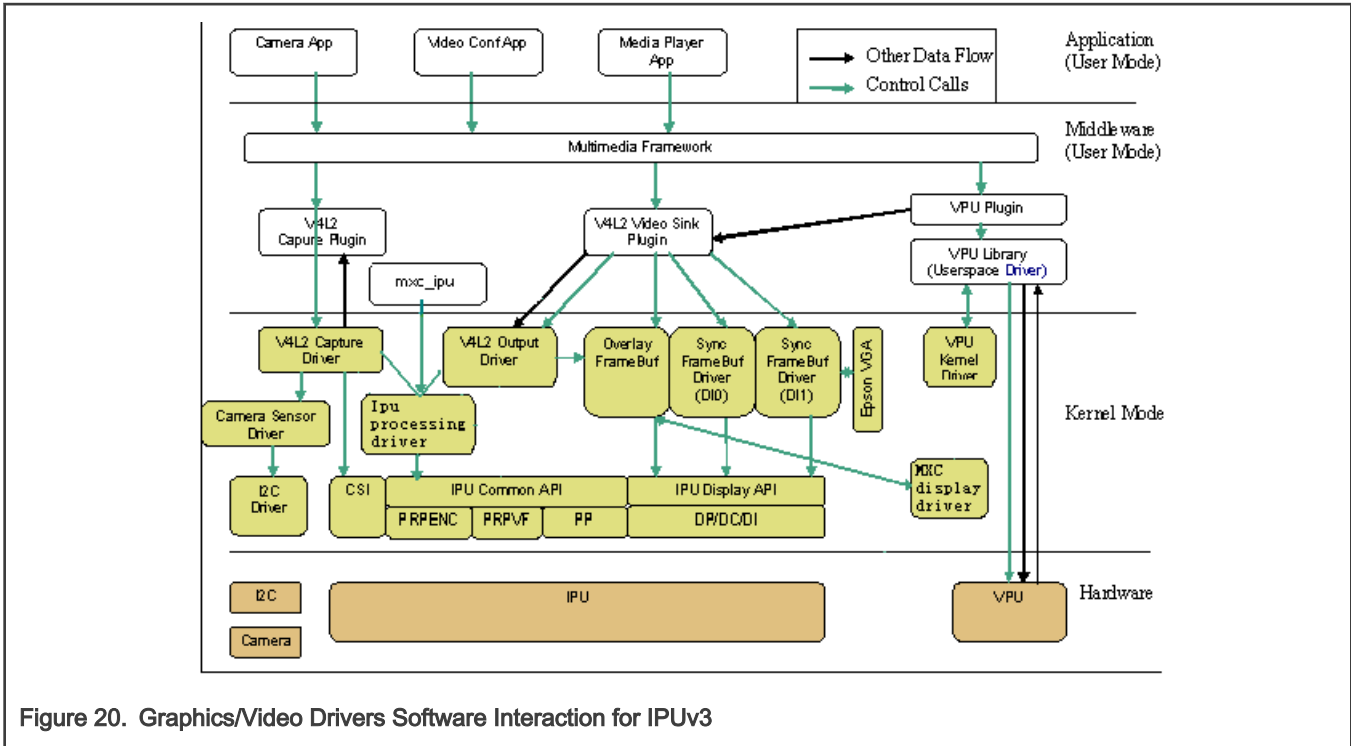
Camera App

Video Conf App

Media Player App

Other Data Flow

Control Calls

Application (User Mode)

Middleware (User Mode)

Multimedia Framework

V4L2 Capure Plugin

V4L2 Video Sink Plugin

VPU Plugin

VPU Library (Userspace Driver)

mxc_ipu

V4L2 Capture Driver

V4L2 Output Driver

Overlay FrameBuf

Sync FrameBuf Driver (DI0)

Sync FrameBuf Driver (DI1)

Epson VGA

VPU Kernel Driver

Camera Sensor Driver

Ipu processing driver

Kernel Mode

MXC display driver

I2C Driver

CSI

IPU Common API

IPU Display API

PRPENC

PRPVF

PP

DP/DC/DI

I2C

IPU

VPU

Hardware

Camera

Figure 20. Graphics/Video Drivers Software Interaction for IPUv3